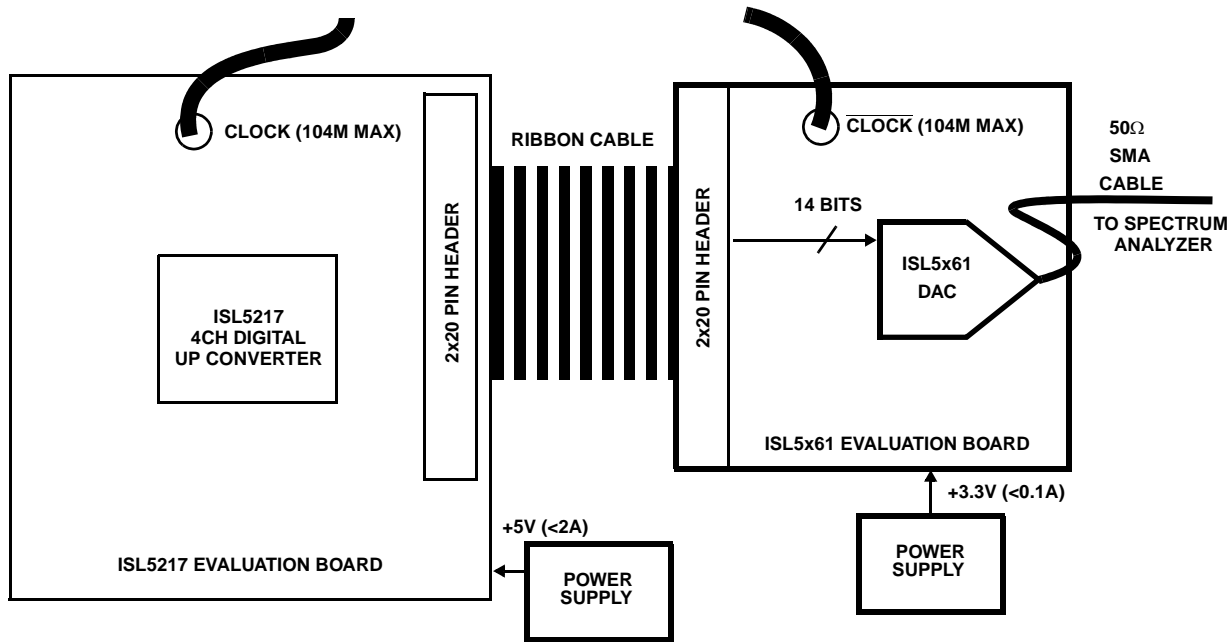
CLOCK (104M MAX)

ISL5217
4CH DIGITAL
UP CONVERTER

2x20 PIN HEADER

ISL5217 EVALUATION BOARD

RIBBON CABLE

+5V (<2A)

POWER
SUPPLY

$\overline{\text{CLOCK}}$ (104M MAX)

2x20 PIN HEADER

14 BITS

ISL5x61
DAC

ISL5x61 EVALUATION BOARD

+3.3V (<0.1A)

POWER
SUPPLY

50$\Omega$
SMA
CABLE
TO SPECTRUM
ANALYZER